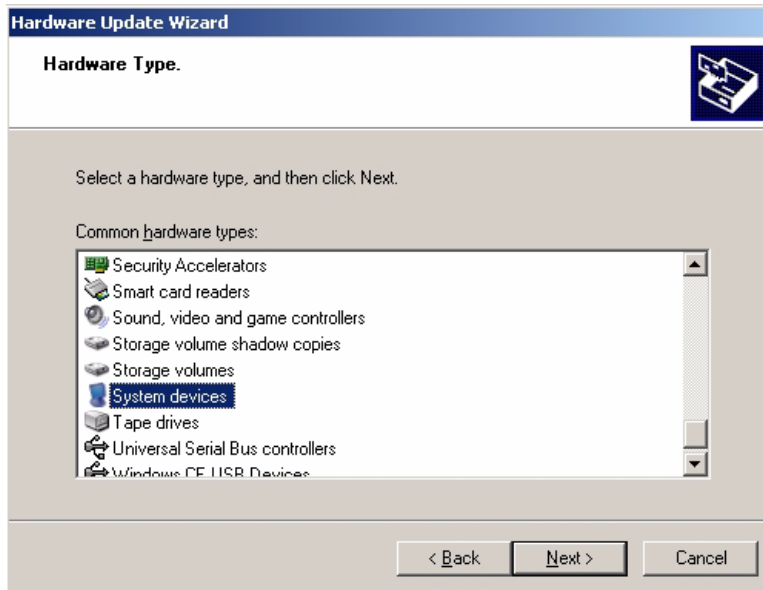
Hardware Update Wizard

Hardware Type.

Select a hardware type, and then click Next.

Common hardware types:

Security Accelerators
Smart card readers
Sound, video and game controllers
Storage volume shadow copies
Storage volumes
System devices
Tape drives
Universal Serial Bus controllers
Windows CE USB Devices

< Back
Next >
Cancel